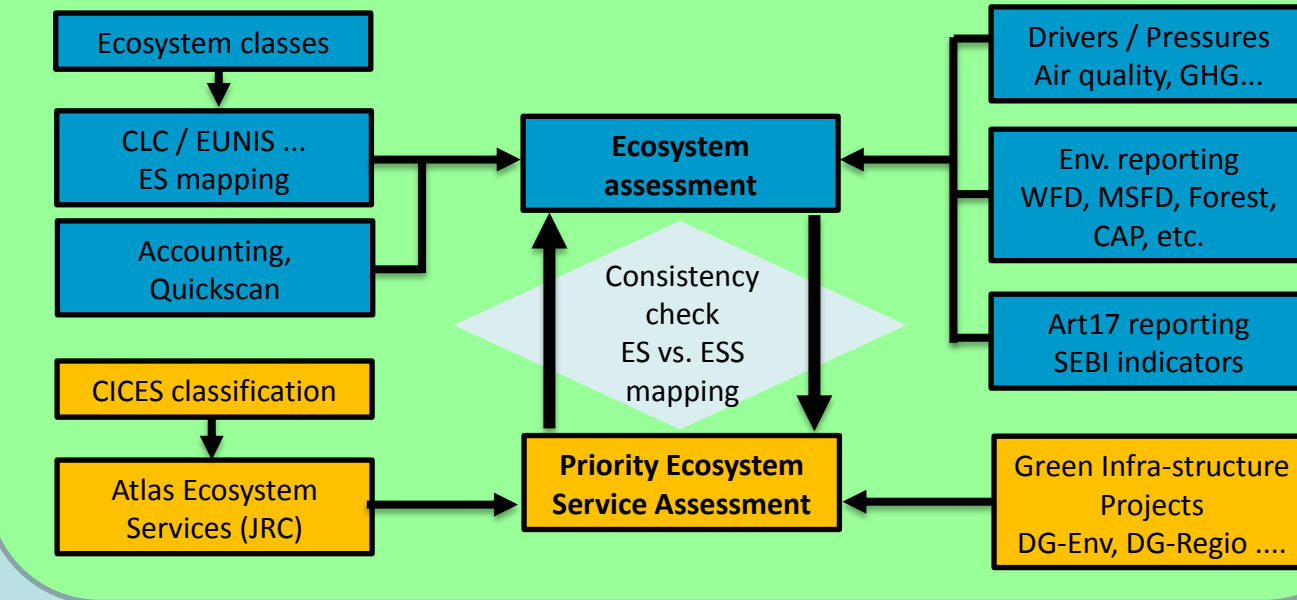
Ecosystem classes

CLC / EUNIS ...
ES mapping

Accounting,
Quickscan

CICES classification

Atlas Ecosystem
Services (JRC)

Ecosystem
assessment

Consistency
check
ES vs. ESS
mapping

Priority Ecosystem
Service Assessment

Drivers / Pressures
Air quality, GHG...

Env. reporting
WFD, MSFD, Forest,
CAP, etc.

Art17 reporting
SEBI indicators

Green Infra-structure
Projects
DG-Env, DG-Regio ....